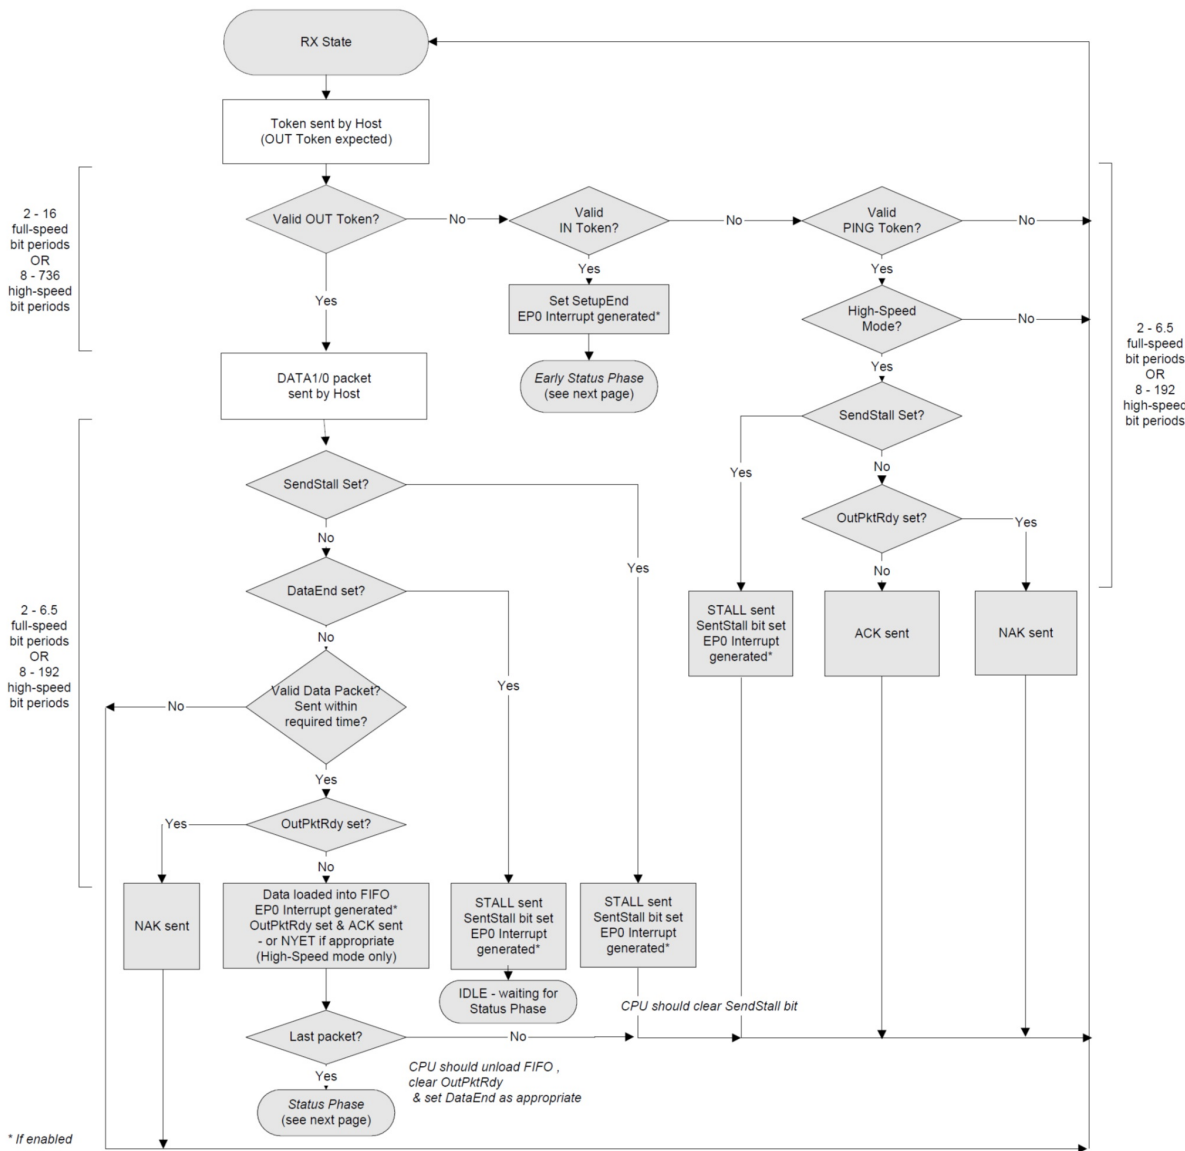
RX State

Token sent by Host (OUT Token expected)

2 - 16 full-speed bit periods OR 8 - 736 high-speed bit periods

Valid OUT Token?

No

Valid IN Token?

No

Valid PING Token?

No

Yes

Set SetupEnd EP0 Interrupt generated*

Early Status Phase (see next page)

Yes

High-Speed Mode?

No

2 - 6.5 full-speed bit periods OR 8 - 192 high-speed bit periods

Yes

Yes

DATA1/0 packet sent by Host

SendStall Set?

Yes

No

OutPktRdy set?

Yes

No

STALL sent SentStall bit set EP0 Interrupt generated*

ACK sent

NAK sent

SendStall Set?

No

Yes

DataEnd set?

2 - 6.5 full-speed bit periods OR 8 - 192 high-speed bit periods

No

Yes

Valid Data Packet? Sent within required time?

No

Yes

OutPktRdy set?

Yes

No

NAK sent

Data loaded into FIFO EP0 Interrupt generated* OutPktRdy set & ACK sent - or NYET if appropriate (High-Speed mode only)

STALL sent SentStall bit set EP0 Interrupt generated*

IDLE - waiting for Status Phase

STALL sent SentStall bit set EP0 Interrupt generated*

CPU should clear SendStall bit

Last packet?

No

CPU should unload FIFO , clear OutPktRdy & set DataEnd as appropriate

Yes

Status Phase (see next page)

* If enabled